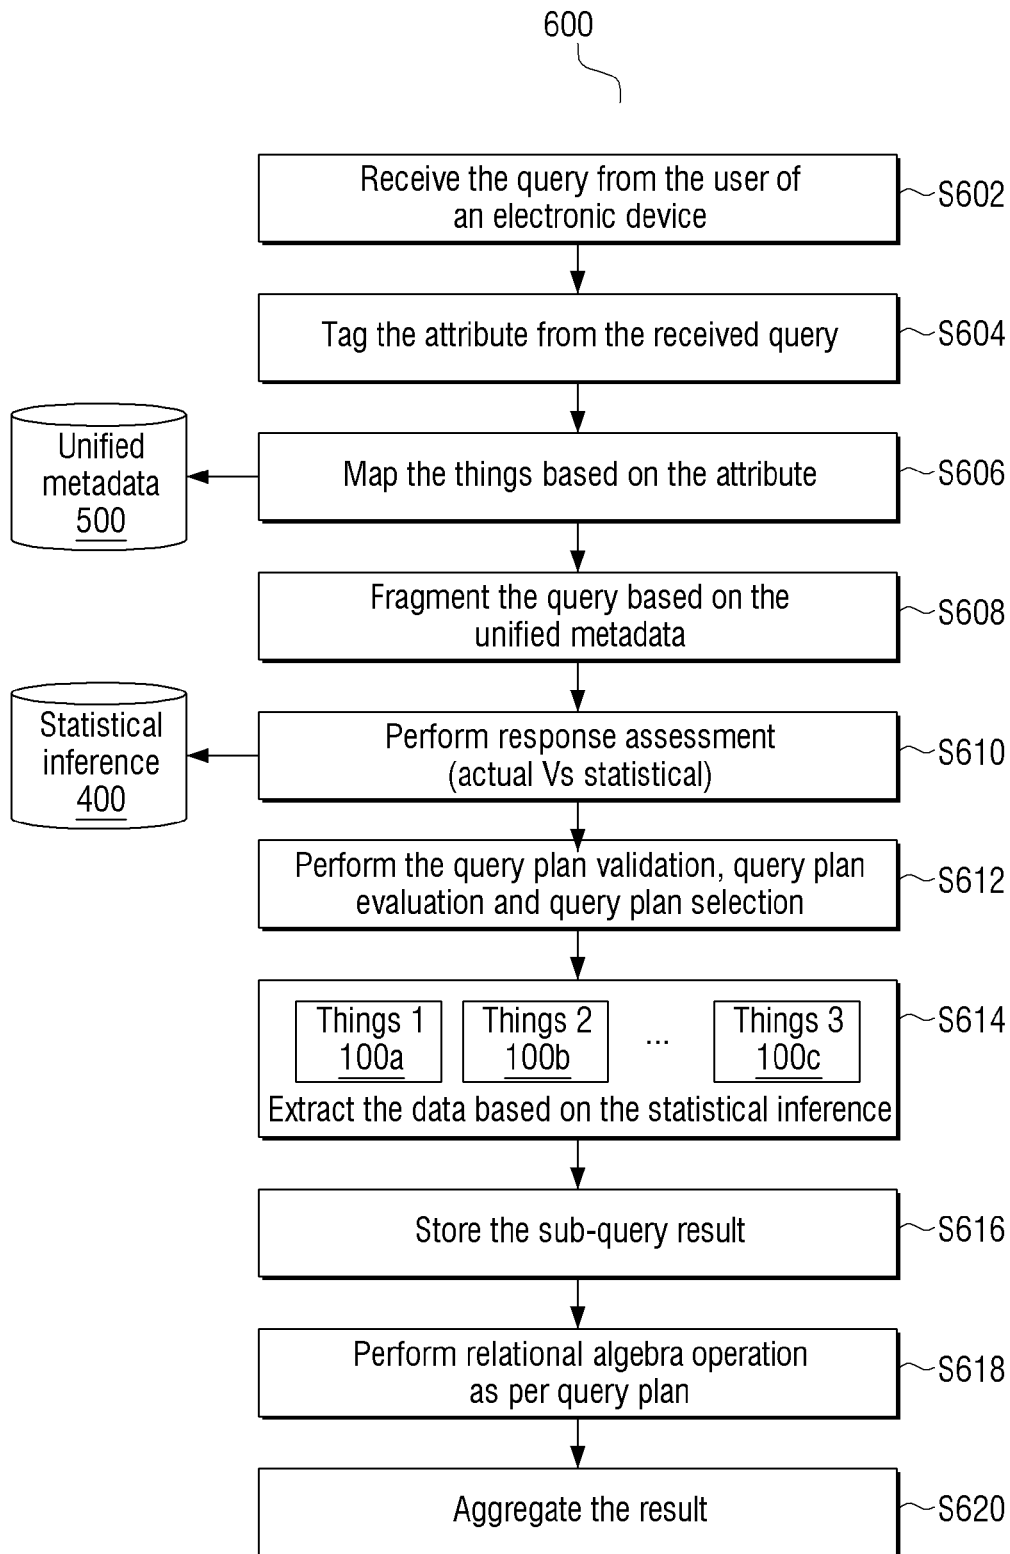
600

Receive the query from the user of an electronic device
S602

Tag the attribute from the received query
S604

Unified metadata 500

Map the things based on the attribute
S606

Fragment the query based on the unified metadata
S608

Statistical inference 400

Perform response assessment (actual Vs statistical)
S610

Perform the query plan validation, query plan evaluation and query plan selection
S612

Things 1 100a
Things 2 100b
...
Things 3 100c
Extract the data based on the statistical inference
S614

Store the sub-query result
S616

Perform relational algebra operation as per query plan
S618

Aggregate the result
S620